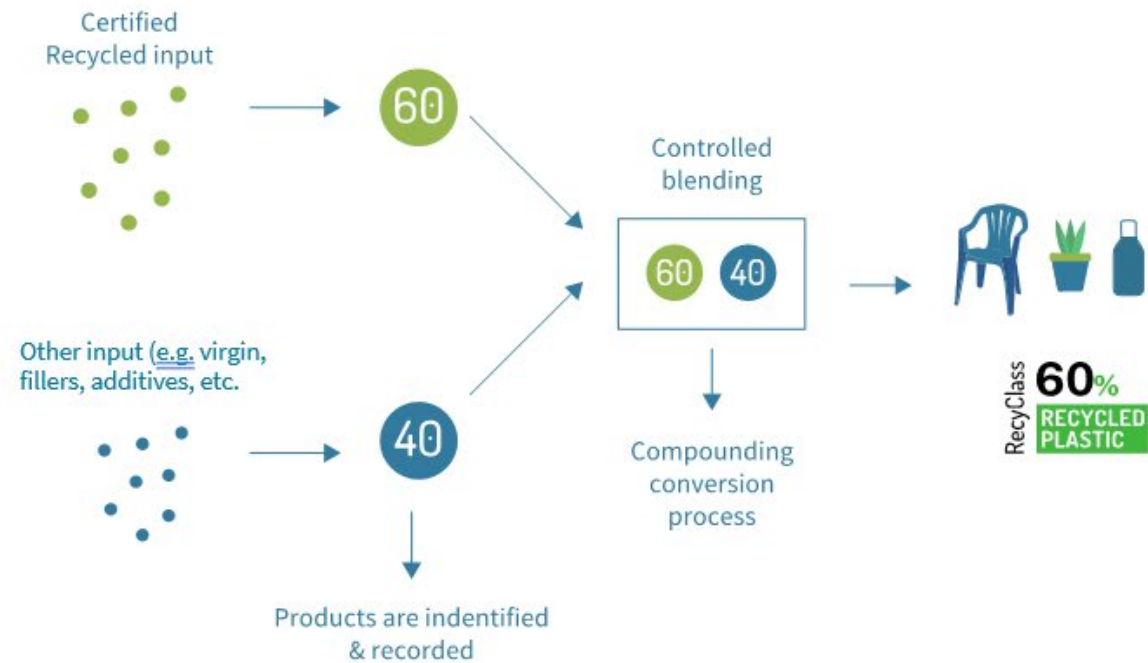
Certified Recycled input

60

Other input (e.g. virgin, fillers, additives, etc.

40

Products are indentified & recorded

Controlled blending

60 40

Compounding conversion process

RecyClass 60% RECYCLED PLASTIC